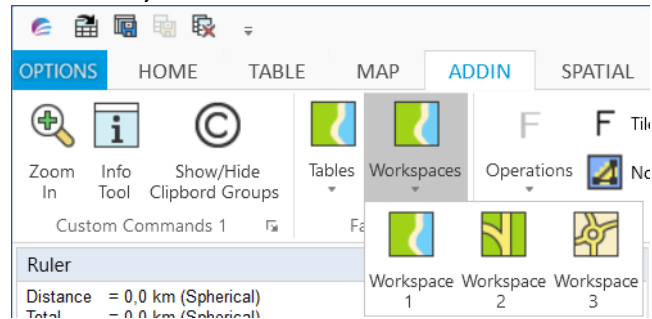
OPTIONS HOME TABLE MAP ADDIN SPATIAL

Zoom In
Info Tool
Show/Hide Clipbord Groups
Custom Commands 1

Tables
Workspaces
Fa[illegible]

Operations
F Til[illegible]
No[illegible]

Workspace 1
Workspace 2
Workspace 3

Ruler
Distance = 0,0 km (Spherical)
Total = 0,0 km (Spherical)